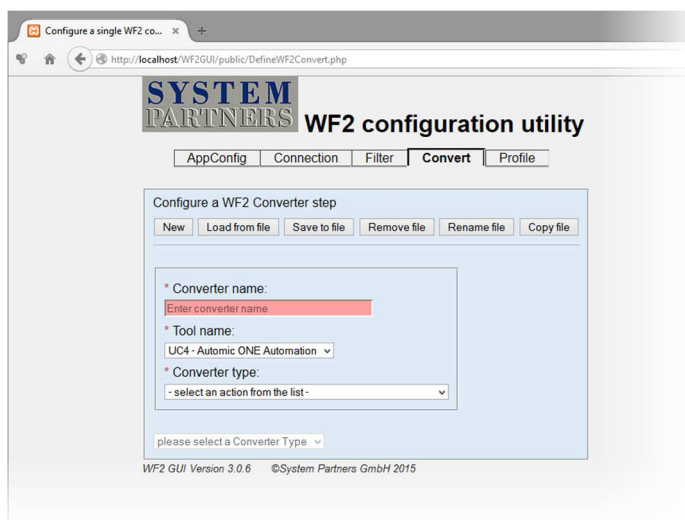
Configure a single WF2 co... ×
+

http://localhost/WF2GUI/public/DefineWF2Convert.php

SYSTEM PARTNERS

WF2 configuration utility

AppConfig | Connection | Filter | Convert | Profile

Configure a WF2 Converter step

New | Load from file | Save to file | Remove file | Rename file | Copy file

* Converter name:
Enter converter name

* Tool name:
UC4 - Automic ONE Automation

* Converter type:
- select an action from the list -

please select a Converter Type

WF2 GUI Version 3.0.6 ©System Partners GmbH 2015